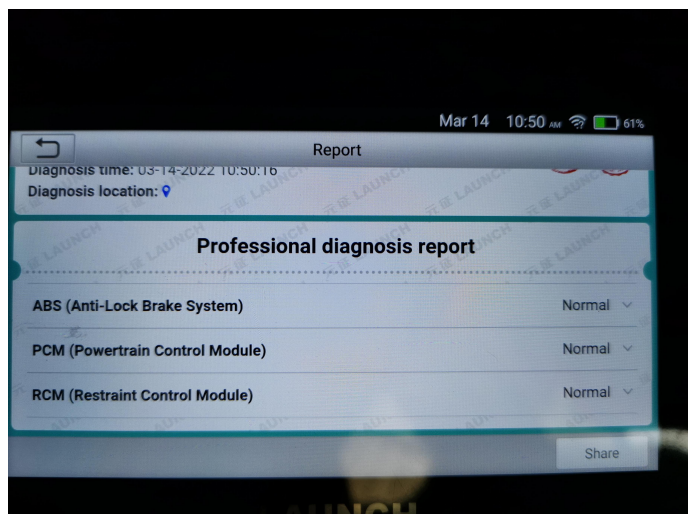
Mar 14 10:50 AM 61%

Report

Diagnosis time: 03-14-2022 10:50:16

Diagnosis location:

Professional diagnosis report

ABS (Anti-Lock Brake System) Normal

PCM (Powertrain Control Module) Normal

RCM (Restraint Control Module) Normal

Share

LAUNCH